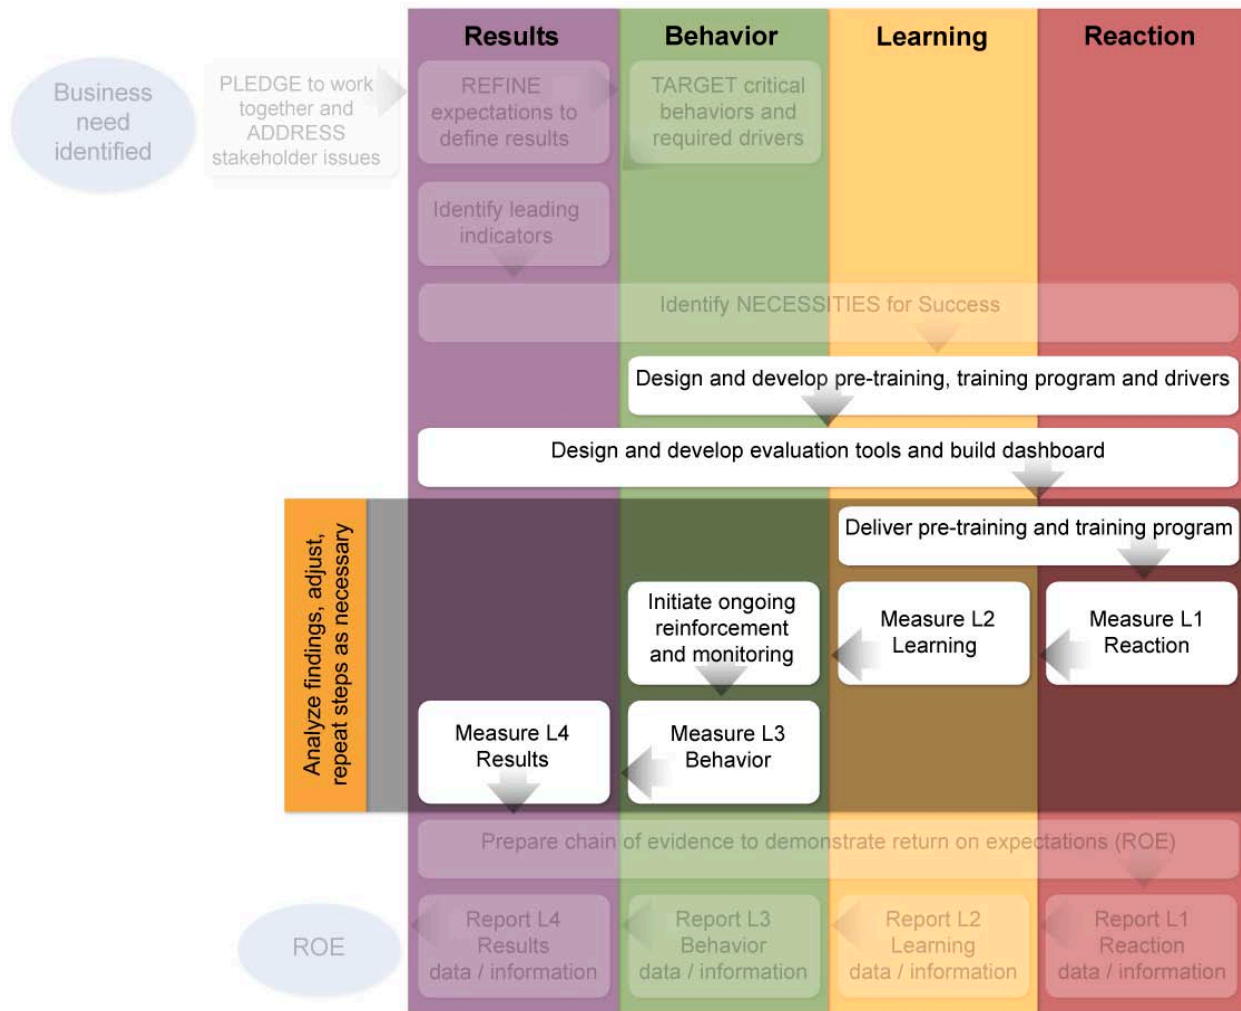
Results

Behavior

Learning

Reaction

Business need identified

PLEDGE to work together and ADDRESS stakeholder issues

REFINE expectations to define results

TARGET critical behaviors and required drivers

Identify leading indicators

Identify NECESSITIES for Success

Design and develop pre-training, training program and drivers

Design and develop evaluation tools and build dashboard

Analyze findings, adjust, repeat steps as necessary

Deliver pre-training and training program

Initiate ongoing reinforcement and monitoring

Measure L2 Learning

Measure L1 Reaction

Measure L4 Results

Measure L3 Behavior

Prepare chain of evidence to demonstrate return on expectations (ROE)

ROE

Report L4 Results data / information

Report L3 Behavior data / information

Report L2 Learning data / information

Report L1 Reaction data / information